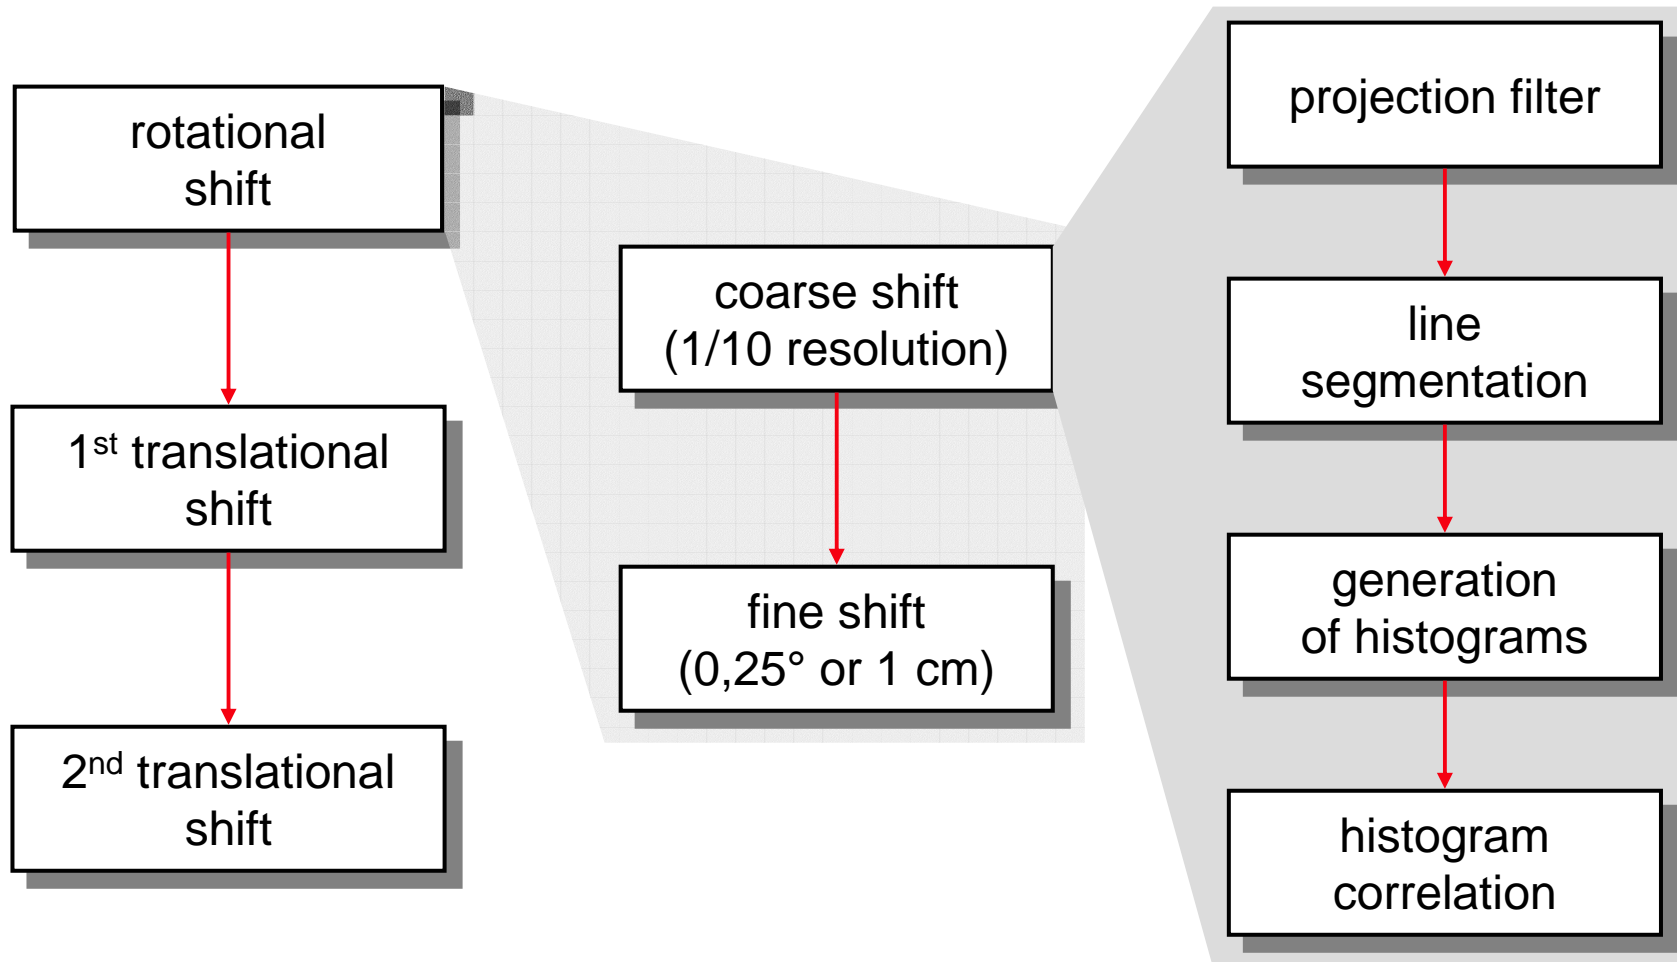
rotational shift

1$^{st}$ translational shift

2$^{nd}$ translational shift

coarse shift (1/10 resolution)

fine shift (0,25° or 1 cm)

projection filter

line segmentation

generation of histograms

histogram correlation